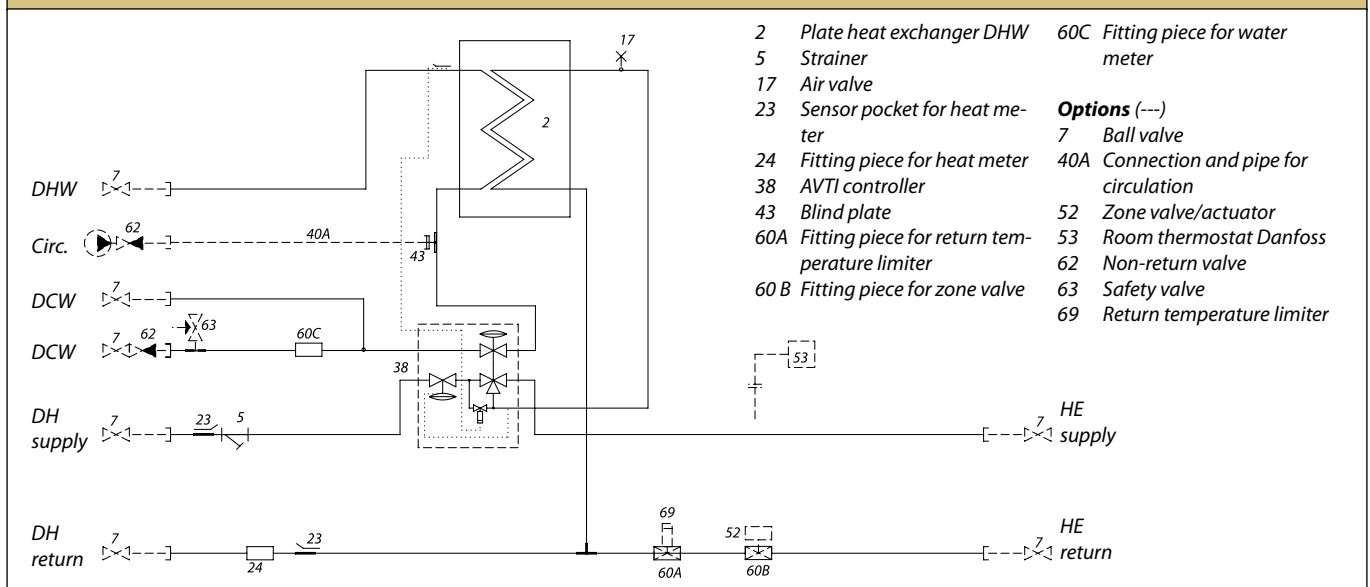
17
2
DHW
7
Circ.
62
40A
43
DCW
7
DCW
7
62
63
60C
38
DH supply
7
23
5
53
HE supply
7
DH return
7
24
23
69
60A
52
60B
HE return
7

2 Plate heat exchanger DHW
5 Strainer
17 Air valve
23 Sensor pocket for heat meter
24 Fitting piece for heat meter
38 AVTI controller
43 Blind plate
60A Fitting piece for return temperature limiter
60 B Fitting piece for zone valve
60C Fitting piece for water meter

**Options** (---)
7 Ball valve
40A Connection and pipe for circulation
52 Zone valve/actuator
53 Room thermostat Danfoss
62 Non-return valve
63 Safety valve
69 Return temperature limiter